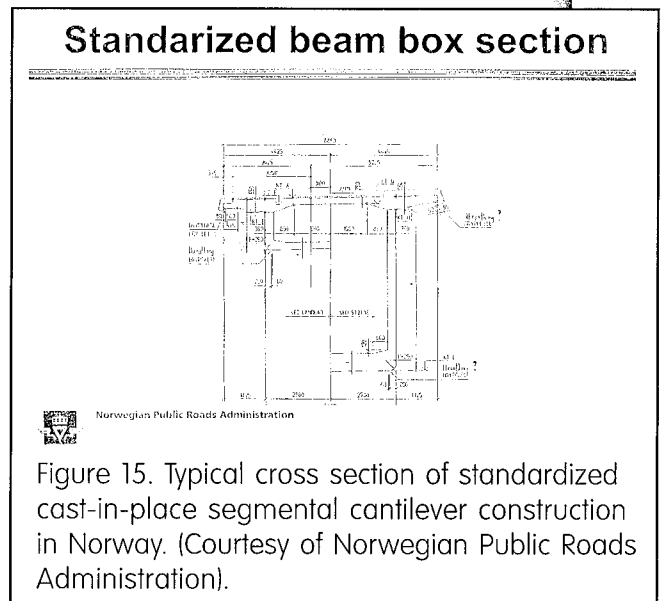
Standarized beam box section

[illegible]

Norwegian Public Roads Administration

Figure 15. Typical cross section of standardized cast-in-place segmental cantilever construction in Norway. (Courtesy of Norwegian Public Roads Administration).